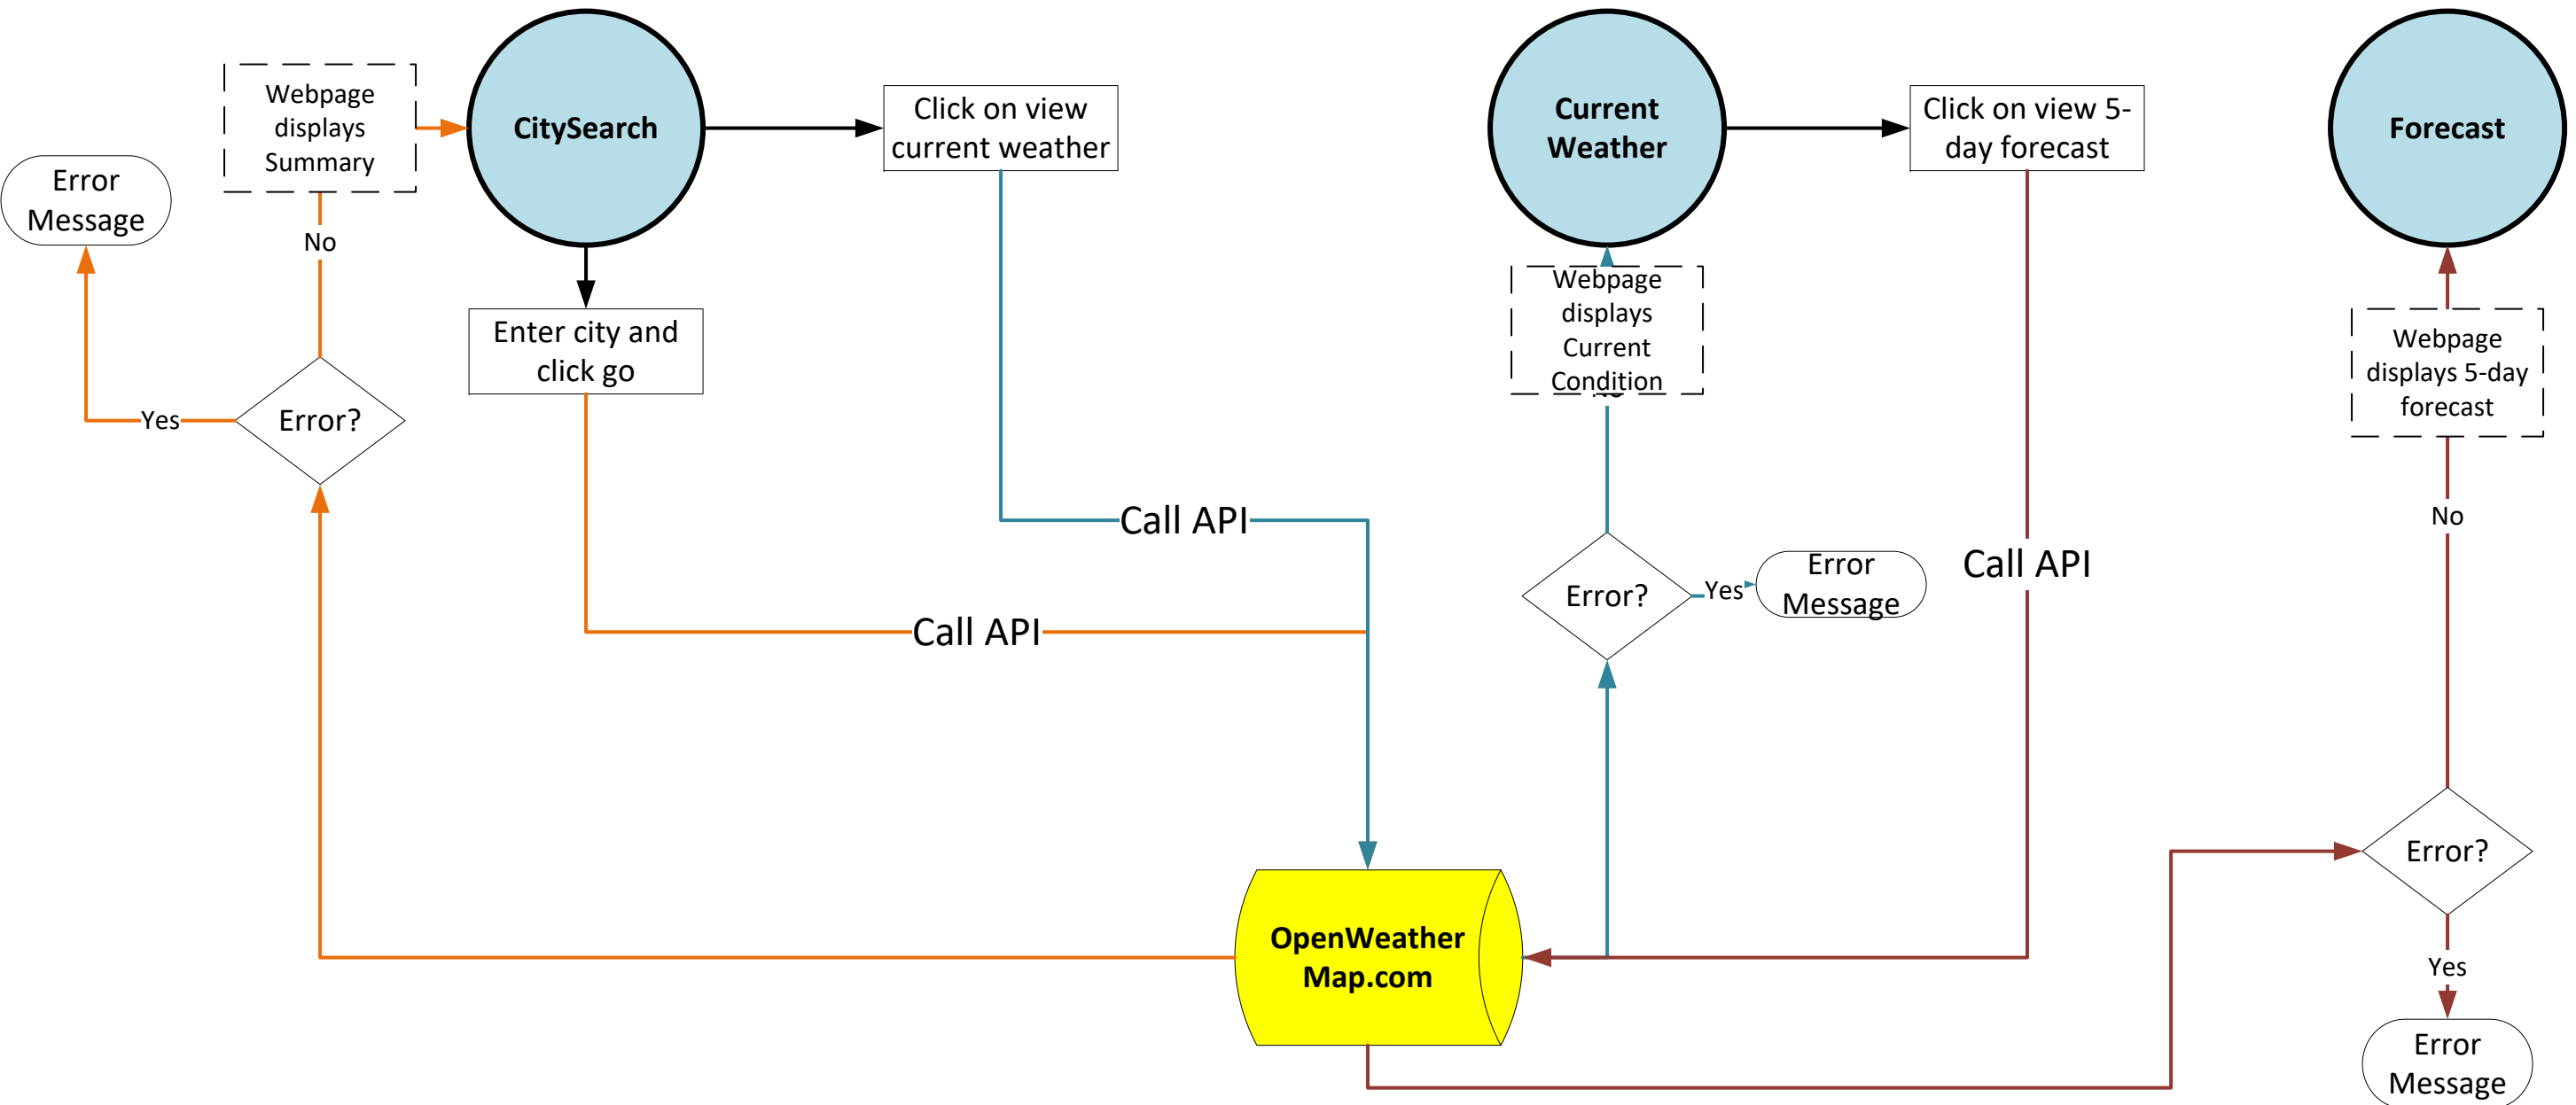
Error Message

Webpage displays Summary

No

Yes

Error?

CitySearch

Enter city and click go

Click on view current weather

Call API

Call API

OpenWeather Map.com

Current Weather

Webpage displays Current Condition

Error?

Yes

Error Message

Click on view 5-day forecast

Call API

Forecast

Webpage displays 5-day forecast

No

Error?

Yes

Error Message